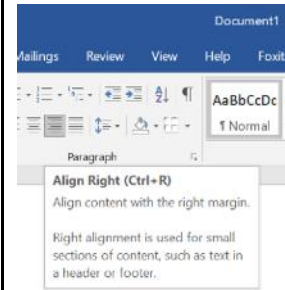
Document1

Mailings Review View Help Foxit

AaBbCcDc
¶ Normal

Paragraph

Align Right (Ctrl+R)
Align content with the right margin.

Right alignment is used for small sections of content, such as text in a header or footer.